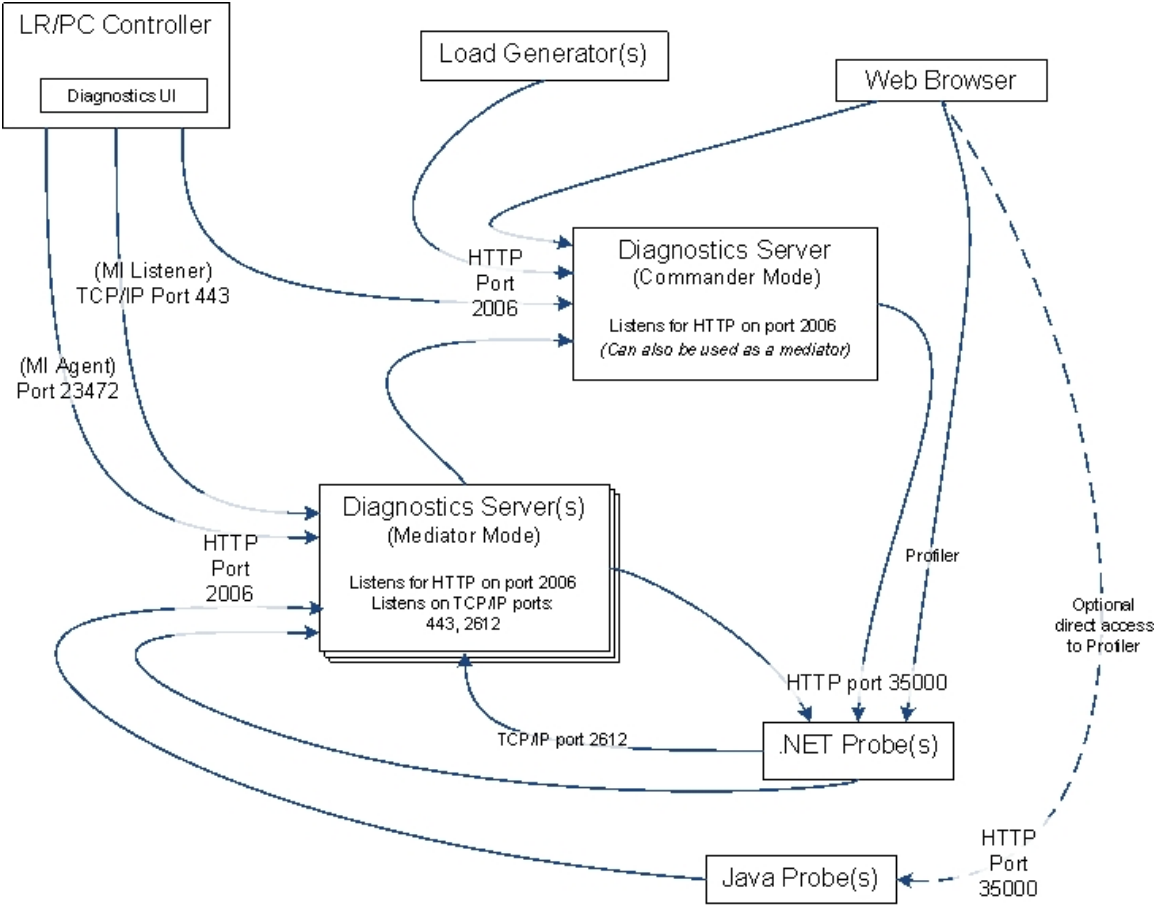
LR/PC Controller

Diagnostics UI

Load Generator(s)

Web Browser

(MI Listener)
TCP/IP Port 443

(MI Agent)
Port 23472

HTTP
Port
2006

Diagnostics Server
(Commander Mode)

Listens for HTTP on port 2006
*(Can also be used as a mediator)*

Diagnostics Server(s)
(Mediator Mode)

Listens for HTTP on port 2006
Listens on TCP/IP ports:
443, 2612

HTTP
Port
2006

Profiler

Optional
direct access
to Profiler

HTTP port 35000

TCP/IP port 2612

.NET Probe(s)

HTTP
Port
35000

Java Probe(s)